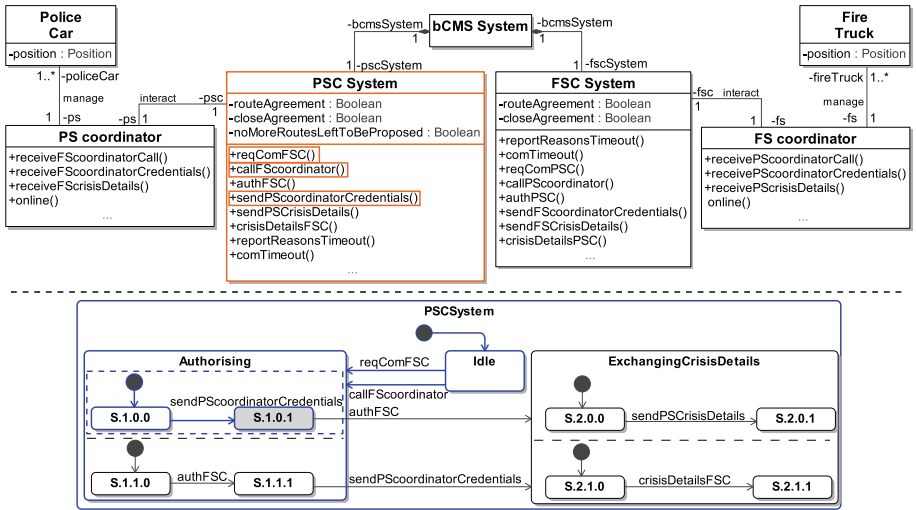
Police Car
-position : Position

1..* -policeCar
manage
1 -ps

PS coordinator
+receiveFScoordinatorCall()
+receiveFScoordinatorCredentials()
+receiveFScrisisDetails()
+online()
...

interact
-ps
-psc
1
1

-bcmsSystem
1
bCMS System
-bcmsSystem
1
1 -pscSystem
1 -fscSystem

PSC System
-routeAgreement : Boolean
-closeAgreement : Boolean
-noMoreRoutesLeftToBeProposed : Boolean
+reqComFSC()
+callFScoordinator()
+authFSC()
+sendPScoordinatorCredentials()
+sendPSCrisisDetails()
+crisisDetailsFSC()
+reportReasonsTimeout()
+comTimeout()
...

FSC System
-routeAgreement : Boolean
-closeAgreement : Boolean
+reportReasonsTimeout()
+comTimeout()
+reqComPSC()
+callPScoordinator()
+authPSC()
+sendFScoordinatorCredentials()
+sendFSCrisisDetails()
+crisisDetailsPSC()
...

-fsc
1
interact
1
-fs

Fire Truck
-position : Position

-fireTruck 1..*
manage
-fs 1

FS coordinator
+receivePScoordinatorCall()
+receivePScoordinatorCredentials()
+receivePScrisisDetails()
online()
...

PSCSystem

Authorising
S.1.0.0
sendPScoordinatorCredentials
S.1.0.1
S.1.1.0
authFSC
S.1.1.1

reqComFSC
Idle
callFScoordinator
authFSC
sendPScoordinatorCredentials

ExchangingCrisisDetails
S.2.0.0
sendPSCrisisDetails
S.2.0.1
S.2.1.0
crisisDetailsFSC
S.2.1.1